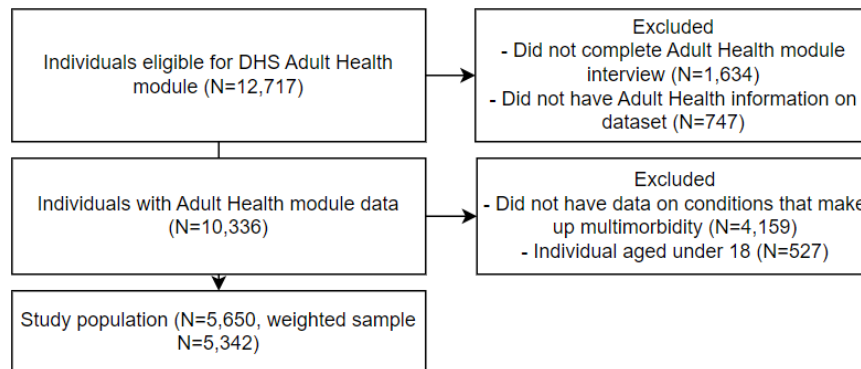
Individuals eligible for DHS Adult Health module (N=12,717)

Excluded
- Did not complete Adult Health module interview (N=1,634)
- Did not have Adult Health information on dataset (N=747)

Individuals with Adult Health module data (N=10,336)

Excluded
- Did not have data on conditions that make up multimorbidity (N=4,159)
- Individual aged under 18 (N=527)

Study population (N=5,650, weighted sample N=5,342)